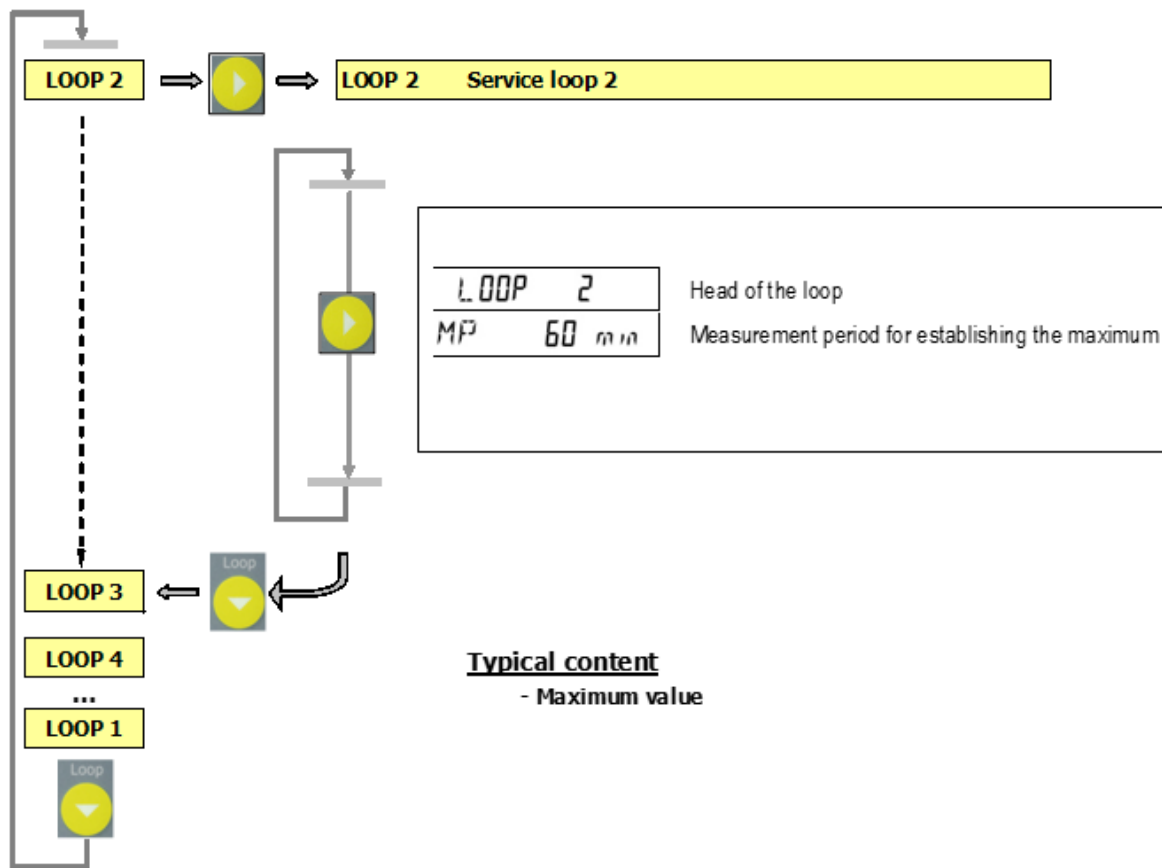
LOOP 2

LOOP 2 Service loop 2

| LOOP 2 | Head of the loop |
|---|---|
| MP 60 min | Measurement period for establishing the maximum |

Loop

LOOP 3

LOOP 4

...

LOOP 1

Loop

Typical content
- Maximum value